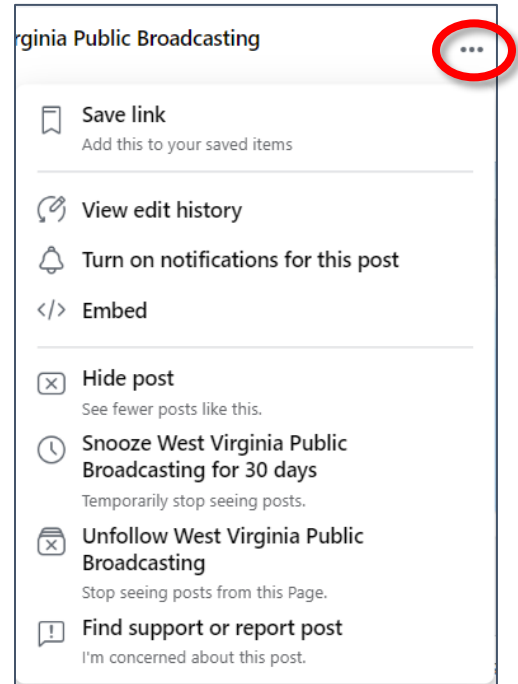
rginia Public Broadcasting

•••

Save link
Add this to your saved items

View edit history

Turn on notifications for this post

</> Embed

Hide post
See fewer posts like this.

Snooze West Virginia Public Broadcasting for 30 days
Temporarily stop seeing posts.

Unfollow West Virginia Public Broadcasting
Stop seeing posts from this Page.

Find support or report post
I'm concerned about this post.